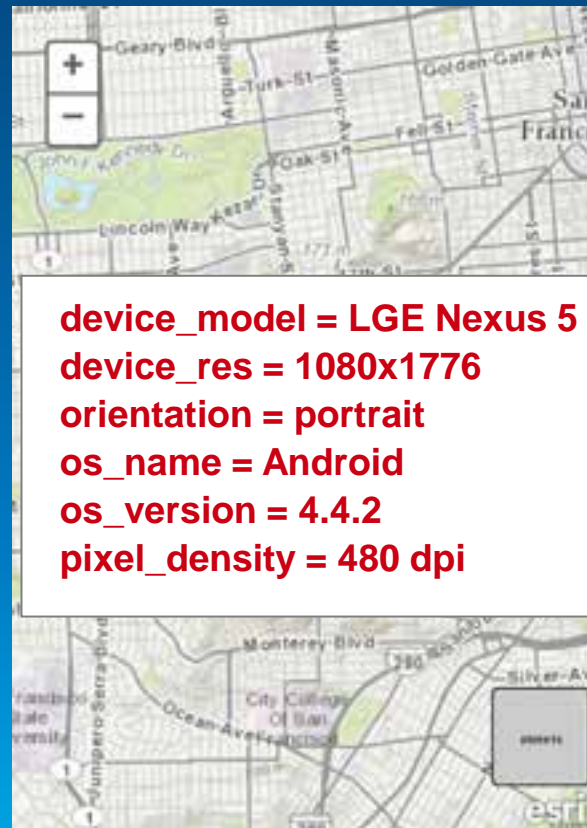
+
−

Geary Blvd
Turk St
Masonic Ave
Golden Gate Ave
Fell St
Oak St
San Franc
Lincoln Way
Stanyan St

device_model = LGE Nexus 5
device_res = 1080x1776
orientation = portrait
os_name = Android
os_version = 4.4.2
pixel_density = 480 dpi

Monterey Blvd
280
Silver Ave
City College Of San Francisco
Ocean Ave
Junipero Serra Blvd
1
esri